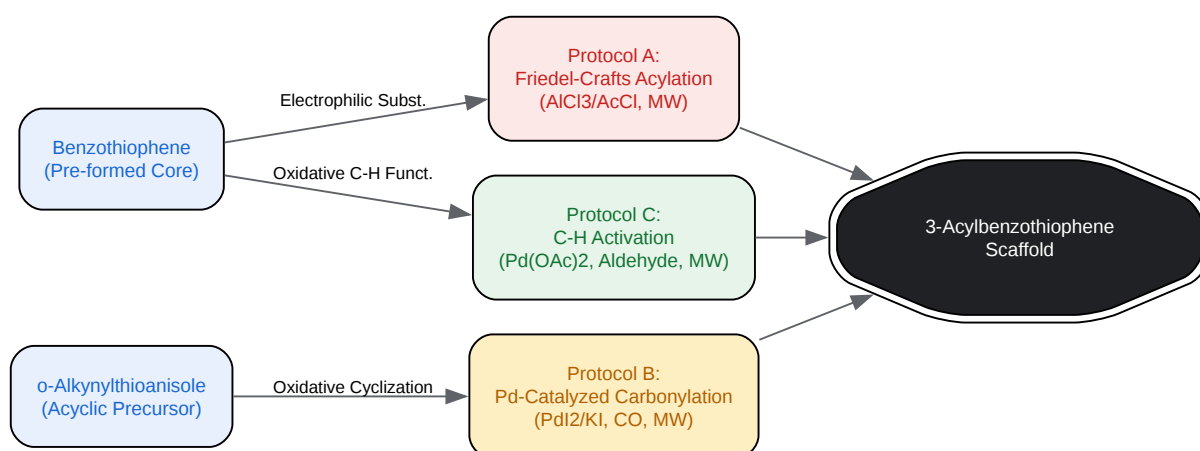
Benzothiophene
(Pre-formed Core)

Electrophilic Subst.

Protocol A:
Friedel-Crafts Acylation
(AlCl3/AcCl, MW)

Oxidative C-H Funct.

Protocol C:
C-H Activation
(Pd(OAc)2, Aldehyde, MW)

3-Acylbenzothiophene
Scaffold

o-Alkynylthioanisole
(Acyclic Precursor)

Oxidative Cyclization

Protocol B:
Pd-Catalyzed Carbonylation
(PdI2/KI, CO, MW)